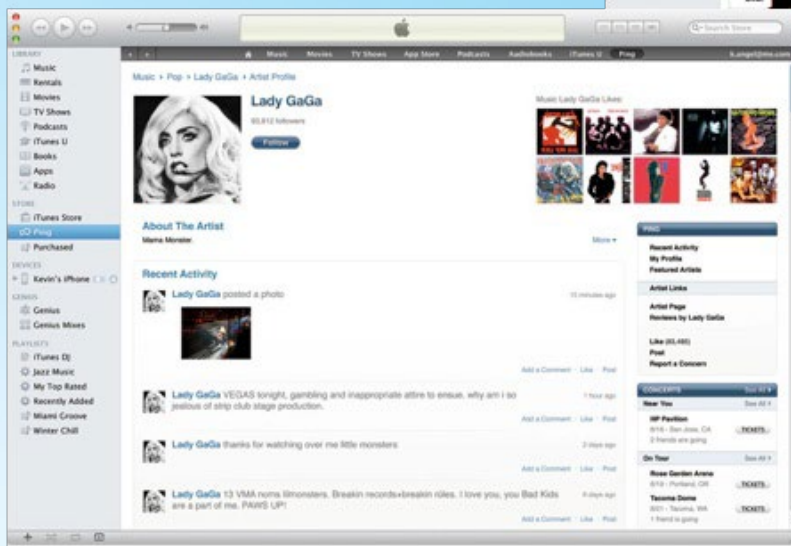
Search Store

Music Movies TV Shows App Store Podcasts Audiobooks iTunes U Ping

k.angel@me.com

LIBRARY
Music
Rentals
Movies
TV Shows
Podcasts
iTunes U
Books
Apps
Radio

STORE
iTunes Store
Ping
Purchased

DEVICES
Kevin's iPhone

GENIUS
Genius
Genius Mixes

PLAYLISTS
iTunes DJ
Jazz Music
My Top Rated
Recently Added
Miami Groove
Winter Chill

Music > Pop > Lady GaGa > Artist Profile

Lady GaGa
60,612 followers
Follow

Music Lady GaGa Likes:

About The Artist
Mama Monster
More

Recent Activity

Lady GaGa posted a photo
15 minutes ago
Add a Comment · Like · Post

Lady GaGa VEGAS tonight, gambling and inappropriate attire to ensue. why am I so jealous of strip club stage production.
1 hour ago
Add a Comment · Like · Post

Lady GaGa thanks for watching over me little monsters
2 days ago
Add a Comment · Like · Post

Lady GaGa 13 VMA noms lilmonsters. Breakin records+breakin rules. I love you, you Bad Kids are a part of me. PAWS UP!
4 days ago
Add a Comment · Like · Post

PING
Recent Activity
My Profile
Featured Artists

Artist Links
Artist Page
Reviews by Lady GaGa

Like (60,495)
Post
Report a Concert

CONCERTS See All
Near You See All
HP Pavilion
8/16 · San Jose, CA
2 friends are going
TICKETS

On Tour See All
Rose Garden Arena
8/19 · Portland, OR
TICKETS
Tacoma Dome
8/21 · Tacoma, WA
1 friend is going
TICKETS